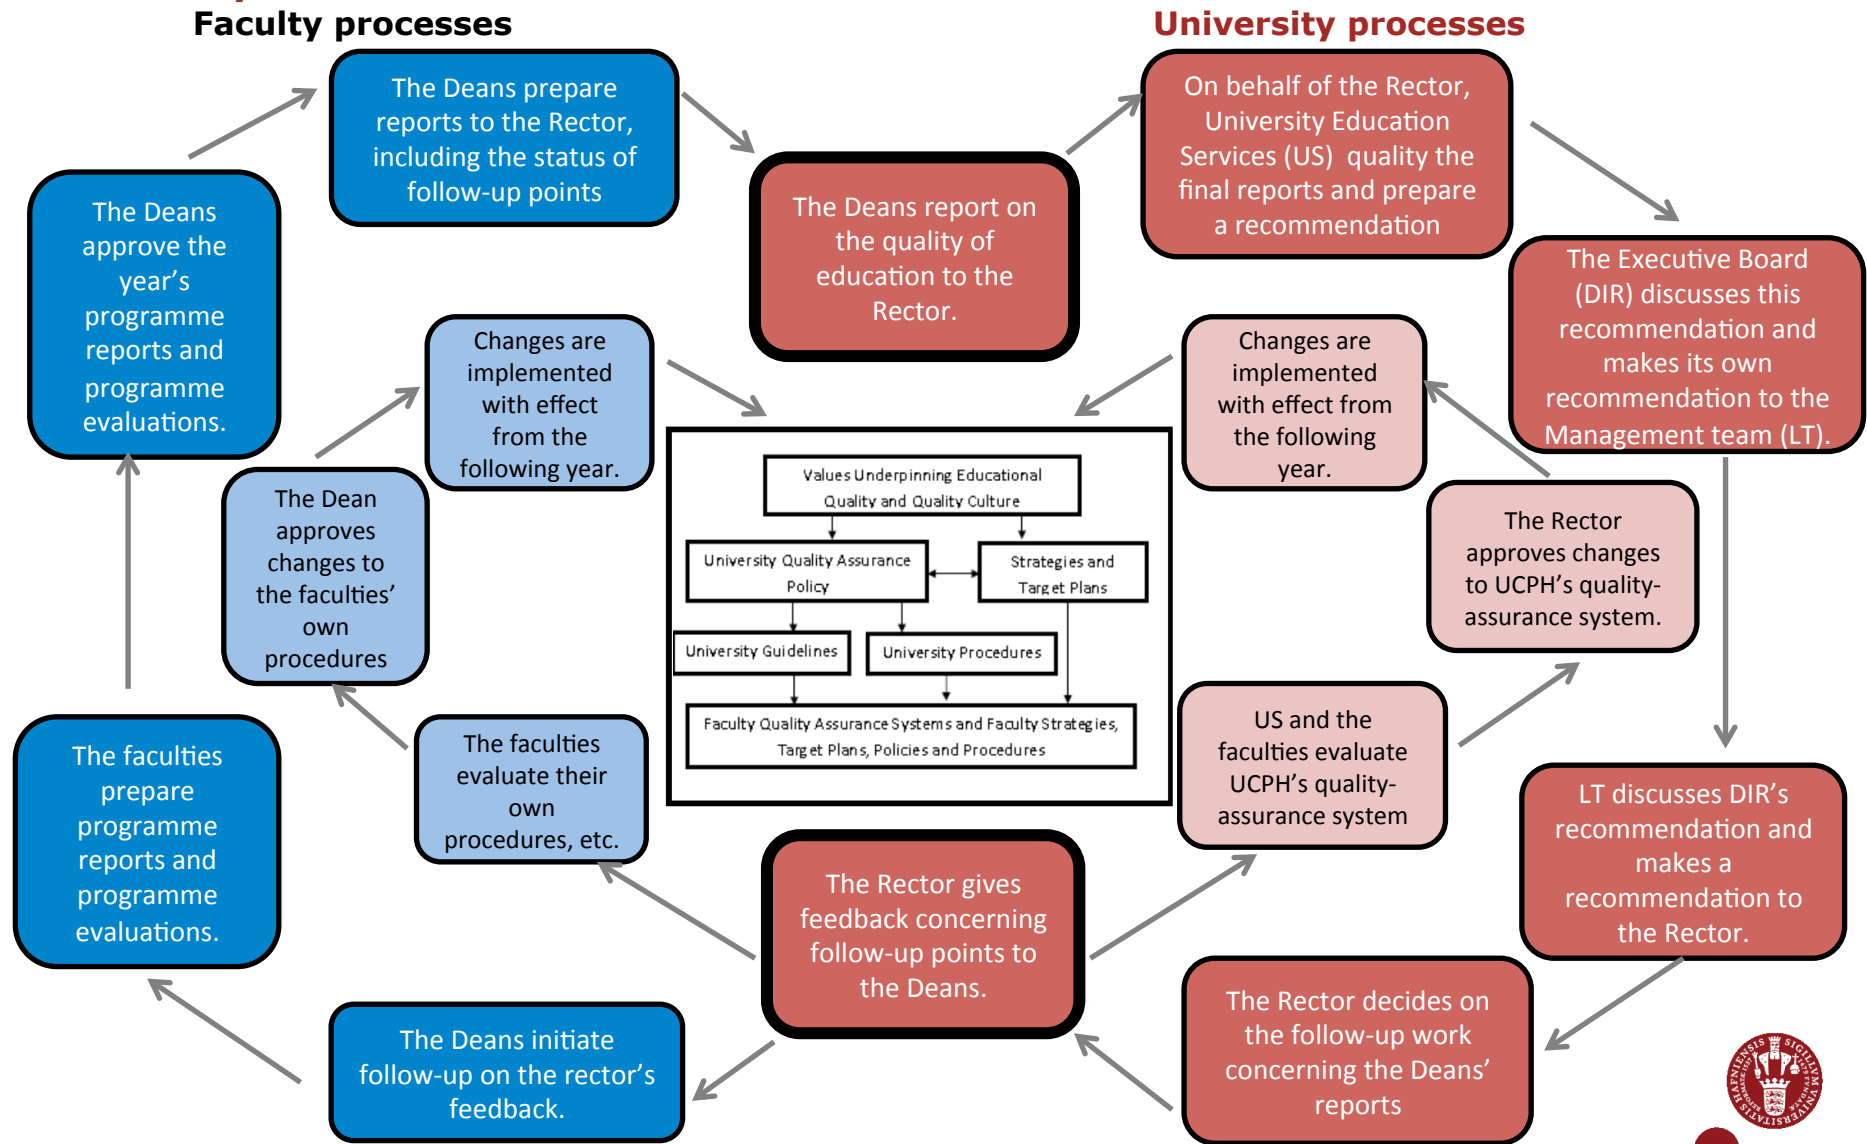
Faculty processes

University processes

The Deans prepare reports to the Rector, including the status of follow-up points

The Deans report on the quality of education to the Rector.

On behalf of the Rector, University Education Services (US) quality the final reports and prepare a recommendation

The Executive Board (DIR) discusses this recommendation and makes its own recommendation to the Management team (LT).

The Deans approve the year's programme reports and programme evaluations.

Changes are implemented with effect from the following year.

Changes are implemented with effect from the following year.

Values Underpinning Educational Quality and Quality Culture

University Quality Assurance Policy

Strategies and Target Plans

University Guidelines

University Procedures

Faculty Quality Assurance Systems and Faculty Strategies, Target Plans, Policies and Procedures

The Dean approves changes to the faculties' own procedures

The Rector approves changes to UCPH's quality-assurance system.

The faculties prepare programme reports and programme evaluations.

The faculties evaluate their own procedures, etc.

US and the faculties evaluate UCPH's quality-assurance system

LT discusses DIR's recommendation and makes a recommendation to the Rector.

The Rector gives feedback concerning follow-up points to the Deans.

The Deans initiate follow-up on the rector's feedback.

The Rector decides on the follow-up work concerning the Deans' reports

SIGILLUM UNIVERSITATIS HAFNIENSIS